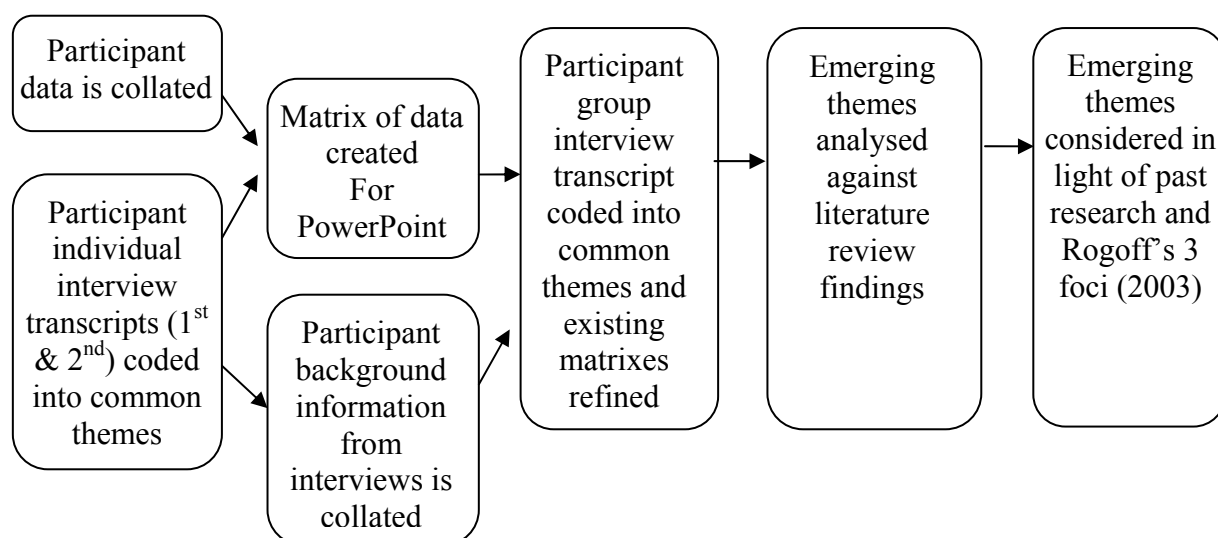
Participant data is collated

Participant individual interview transcripts (1$^{st}$ & 2$^{nd}$) coded into common themes

Matrix of data created For PowerPoint

Participant background information from interviews is collated

Participant group interview transcript coded into common themes and existing matrixes refined

Emerging themes analysed against literature review findings

Emerging themes considered in light of past research and Rogoff's 3 foci (2003)